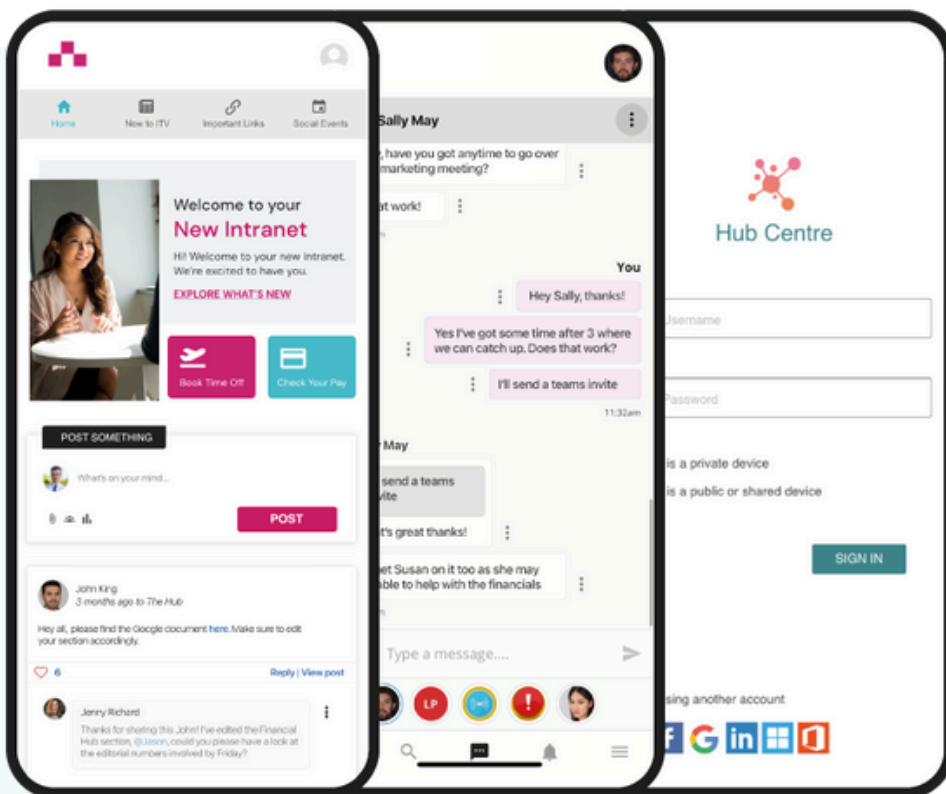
Home
New to ITV
Important Links
Social Events

Welcome to your
New Intranet
Hi! Welcome to your new intranet. We're excited to have you.
EXPLORE WHAT'S NEW

Book Time Off
Check Your Pay

POST SOMETHING
What's on your mind...
POST

John King
3 months ago to The Hub
Hey all, please find the Google document here. Make sure to edit your section accordingly.
6
Reply | View post

Jenny Richard
Thanks for sharing this John! I've edited the Financial Hub section, @Jason, could you please have a look at the editorial numbers involved by Friday?

Sally May
y, have you got anytime to go over marketing meeting?
at work!
You
Hey Sally, thanks!
Yes I've got some time after 3 where we can catch up. Does that work?
I'll send a teams invite
11:32am
May
send a teams vite
t's great thanks!
et Susan on it too as she may able to help with the financials
Type a message....
LP

Hub Centre
Username
Password
is a private device
is a public or shared device
SIGN IN
sing another account